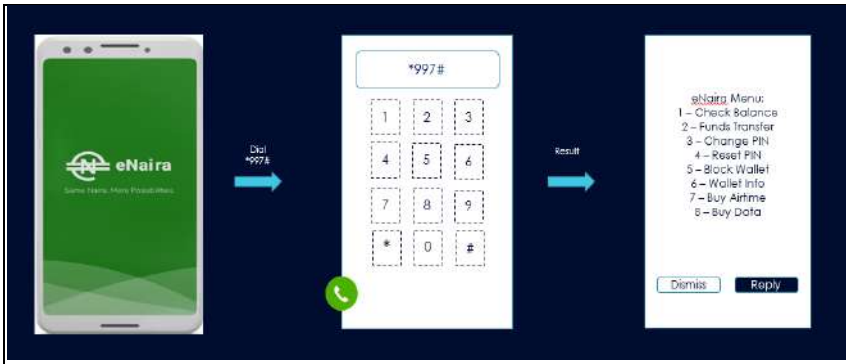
eNaira
Same Naira, More Possibilities

Dial
*997#

*997#

| 1 | 2 | 3 |
|---|---|---|
| 4 | 5 | 6 |
| 7 | 8 | 9 |
| * | 0 | # |

Result

eNaira Menu:
1 – Check Balance
2 – Funds Transfer
3 – Change PIN
4 – Reset PIN
5 – Block Wallet
6 – Wallet Info
7 – Buy Airtime
8 – Buy Data

Dismiss
Reply